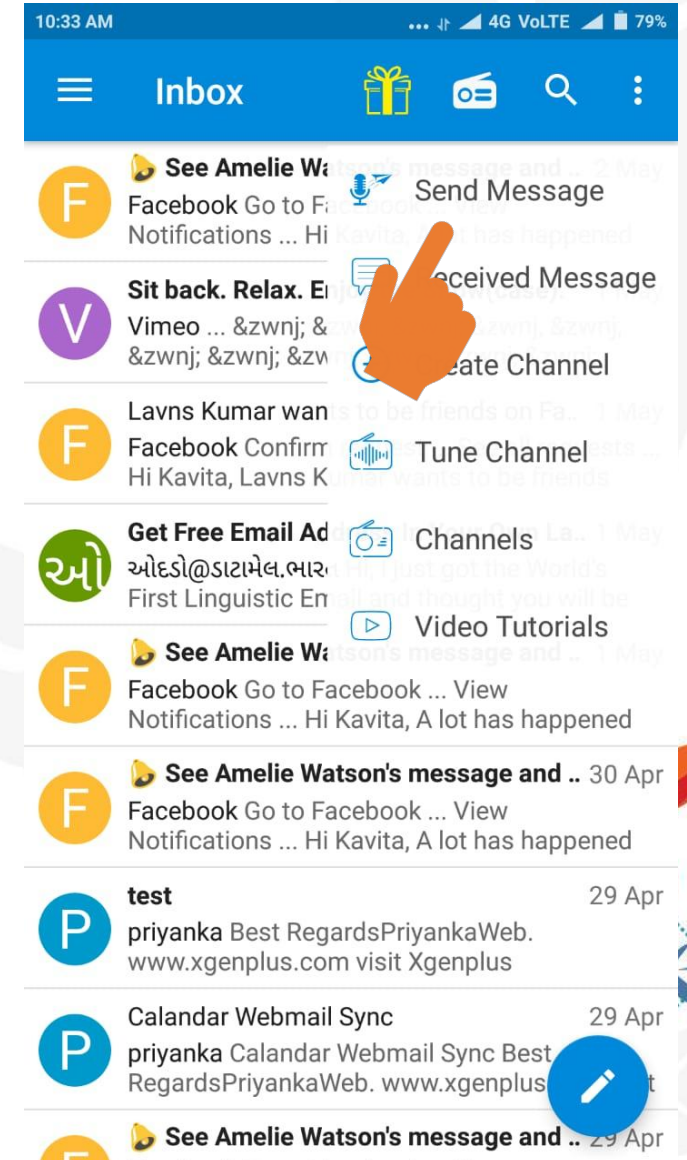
10:33 AM 4G VoLTE 79%

Inbox

F See Amelie Wa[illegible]
Facebook Go to Fa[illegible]
Notifications ... Hi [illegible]

V Sit back. Relax. E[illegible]
Vimeo ... &zwnj; &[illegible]
&zwnj; &zwnj; &zw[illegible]

F Lavns Kumar wan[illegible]
Facebook Confirm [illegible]
Hi Kavita, Lavns K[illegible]

ઓ Get Free Email Ad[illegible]
ઓdડો@ડાટામેલ.ભાર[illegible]
First Linguistic Em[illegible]

F See Amelie Wa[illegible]
Facebook Go to Facebook ... View
Notifications ... Hi Kavita, A lot has happened

F See Amelie Watson's message and .. 30 Apr
Facebook Go to Facebook ... View
Notifications ... Hi Kavita, A lot has happened

P test 29 Apr
priyanka Best RegardsPriyankaWeb.
www.xgenplus.com visit Xgenplus

P Calandar Webmail Sync 29 Apr
priyanka Calandar Webmail Sync Best
RegardsPriyankaWeb. www.xgenplus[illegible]

See Amelie Watson's message and .. 29 Apr

Send Message
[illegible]eceived Message
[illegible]eate Channel
Tune Channel
Channels
Video Tutorials